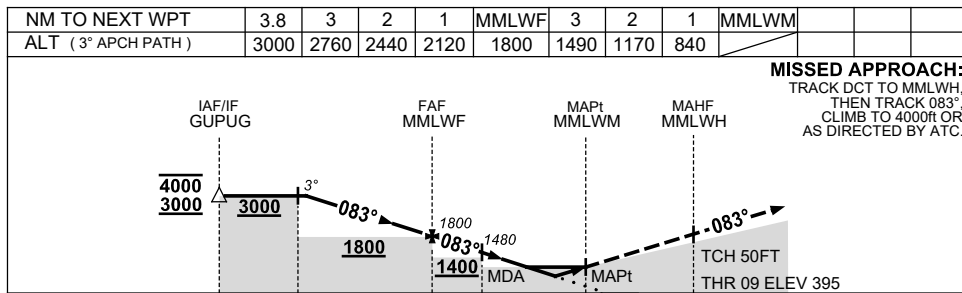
| NM TO NEXT WPT | 3.8 | 3 | 2 | 1 | MMLWF | 3 | 2 | 1 | MMLWM | | | |
|---|---|---|---|---|---|---|---|---|---|---|---|---|
| ALT (3° APCH PATH) | 3000 | 2760 | 2440 | 2120 | 1800 | 1490 | 1170 | 840 | | | | |

MISSED APPROACH: TRACK DCT TO MMLWH, THEN TRACK 083°, CLIMB TO 4000ft OR AS DIRECTED BY ATC.

IAF/IF GUPUG

FAF MMLWF

MAPt MMLWM

MAHF MMLWH

4000
3000

3000

3°

083°

1800

1800

083°

1480

1400

MDA

MAPt

083°

TCH 50FT

THR 09 ELEV 395